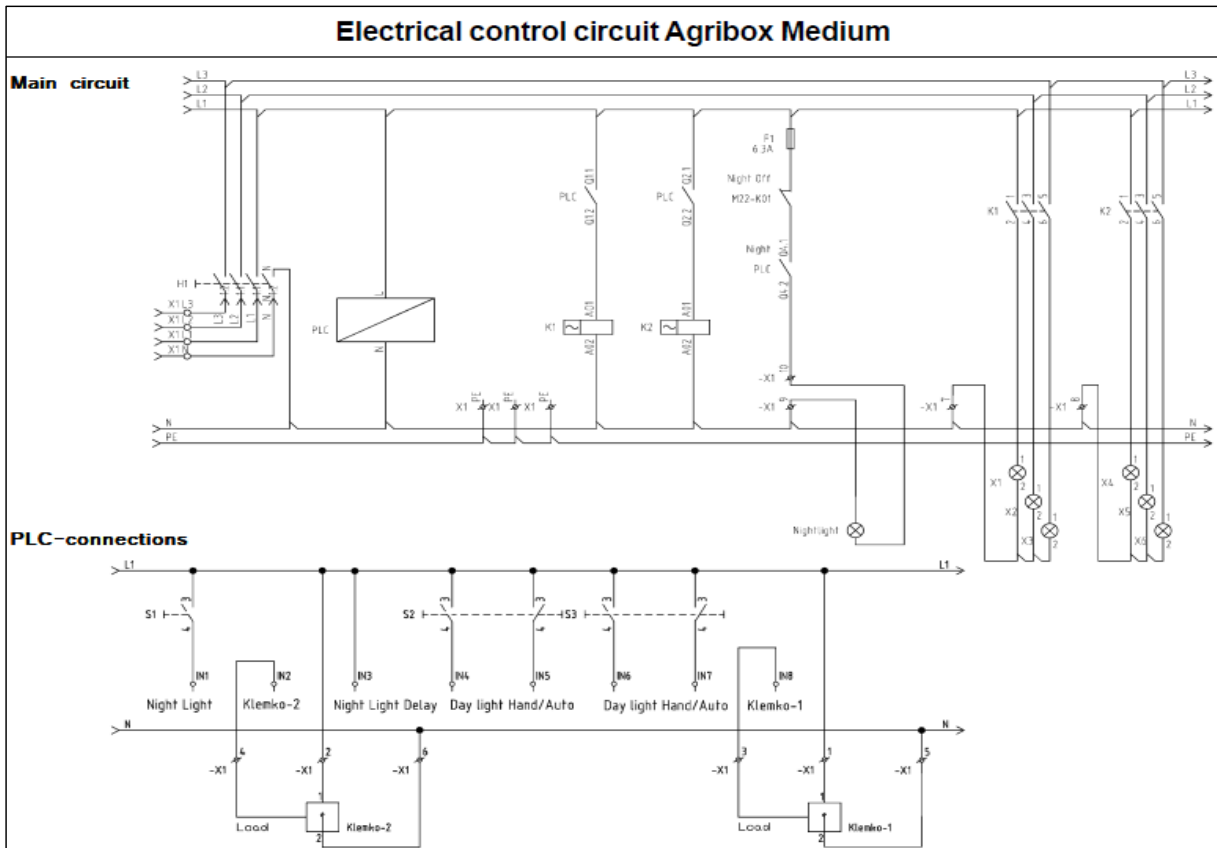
Electrical control circuit Agribox Medium

Main circuit

L3
L2
L1

L3
L2
L1

F1
6.3A

Night Off
M22-K01

Night
PLC
Q4.1
Q4.2

PLC Q1.1 Q1.2
PLC Q2.1 Q2.2

H1
X1 L3
X1 L2
X1 L1
X1 N

L3 L2 L1 N

PLC L N

K1 A1 A2
K2 A1 A2

K1 1 3 5 2 4 6
K2 1 3 5 2 4 6

-X1 10
-X1 9
-X1 7
-X1 8

X1 PE X1 PE X1 PE

N
PE

N
PE

X1 X2 X3
X4 X5 X6

Nightlight

PLC-connections

L1
L1

S1
S2
S3

IN1 IN2 IN3 IN4 IN5 IN6 IN7 IN8

Night Light Klemko-2 Night Light Delay Day light Hand/Auto Day light Hand/Auto Klemko-1

N
N

-X1 4
-X1 2
-X1 6
-X1 3
-X1 1
-X1 5

Load Klemko-2
Load Klemko-1